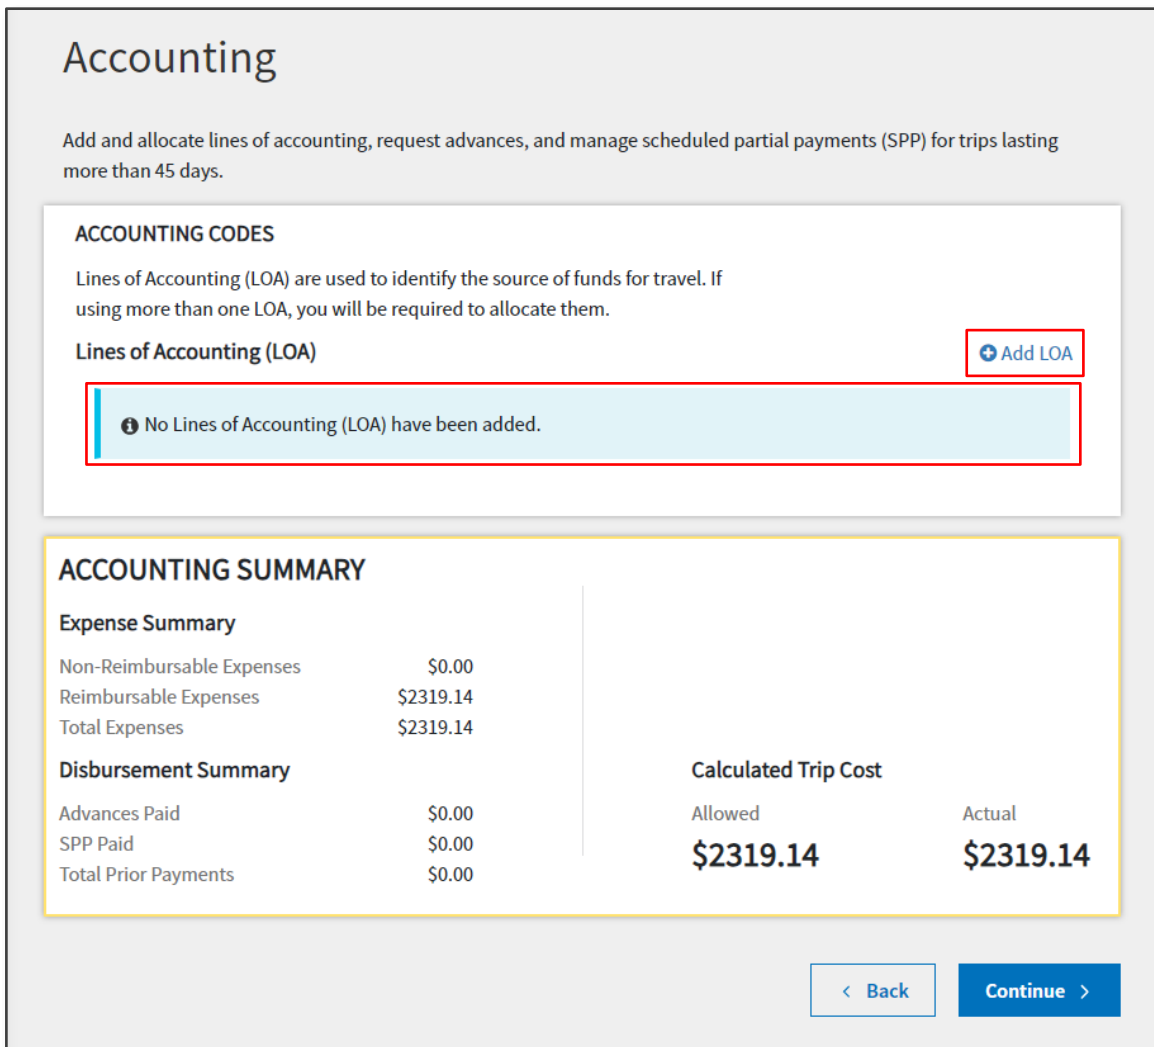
Accounting

Add and allocate lines of accounting, request advances, and manage scheduled partial payments (SPP) for trips lasting more than 45 days.

ACCOUNTING CODES

Lines of Accounting (LOA) are used to identify the source of funds for travel. If using more than one LOA, you will be required to allocate them.

Lines of Accounting (LOA)

Add LOA

No Lines of Accounting (LOA) have been added.

ACCOUNTING SUMMARY

Expense Summary

| | |
|---|---|
| Non-Reimbursable Expenses | \$0.00 |
| Reimbursable Expenses | \$2319.14 |
| Total Expenses | \$2319.14 |

Disbursement Summary

| | |
|---|---|
| Advances Paid | \$0.00 |
| SPP Paid | \$0.00 |
| Total Prior Payments | \$0.00 |

Calculated Trip Cost

| Allowed | Actual |
|---|---|
| \$2319.14 | \$2319.14 |

< Back

Continue >